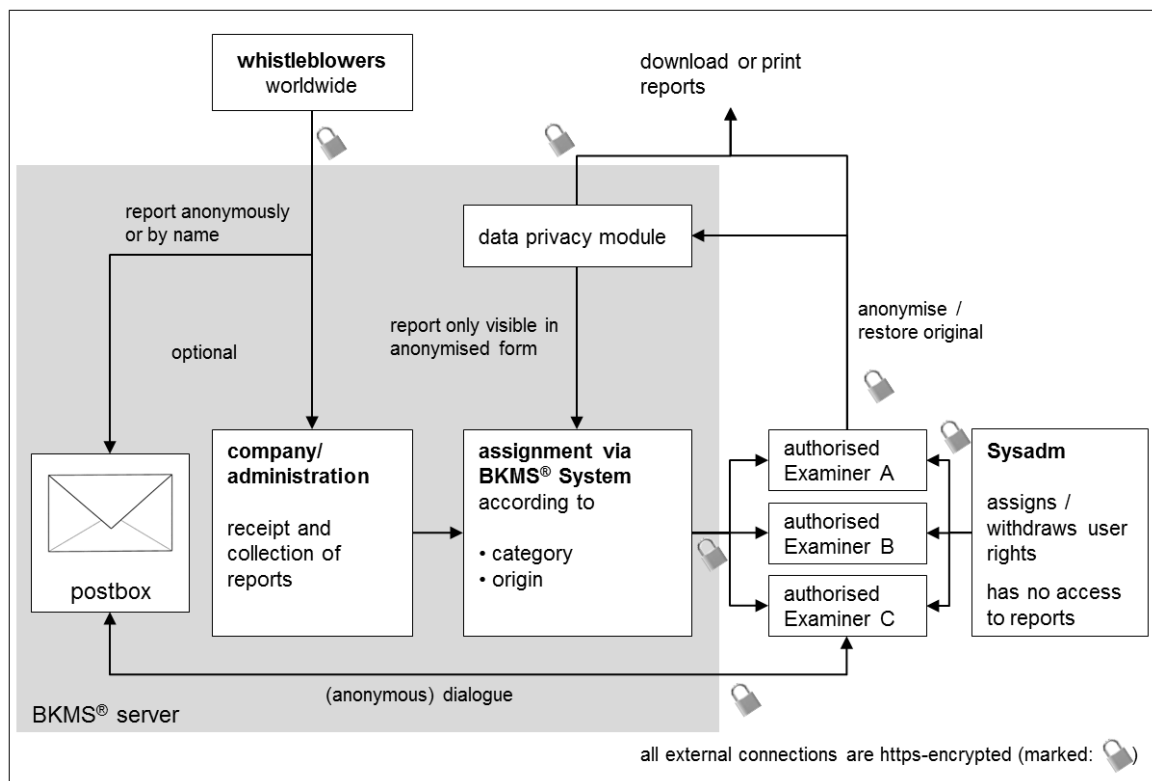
**whistleblowers** worldwide

download or print reports

report anonymously or by name

data privacy module

anonymise / restore original

report only visible in anonymised form

optional

postbox

**company/ administration**

receipt and collection of reports

**assignment via BKMS® System** according to

• category
• origin

authorised Examiner A

authorised Examiner B

authorised Examiner C

**Sysadm**

assigns / withdraws user rights

has no access to reports

(anonymous) dialogue

BKMS® server

all external connections are https-encrypted (marked: )